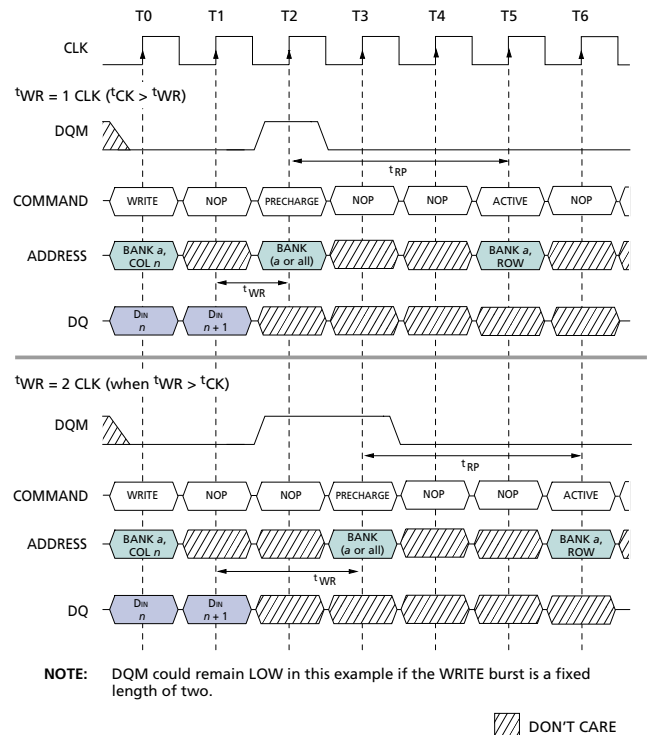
T0 T1 T2 T3 T4 T5 T6

CLK

$^tWR$ = 1 CLK ($^tCK$ > $^tWR$)

DQM

$t_{RP}$

COMMAND WRITE NOP PRECHARGE NOP NOP ACTIVE NOP

ADDRESS BANK *a*, COL *n* BANK (a or all) BANK *a*, ROW

$t_{WR}$

DQ DIN *n* DIN *n* + 1

$^tWR$ = 2 CLK (when $^tWR$ > $^tCK$)

DQM

$t_{RP}$

COMMAND WRITE NOP NOP PRECHARGE NOP NOP ACTIVE

ADDRESS BANK *a*, COL *n* BANK (a or all) BANK *a*, ROW

$t_{WR}$

DQ DIN *n* DIN *n* + 1

NOTE: DQM could remain LOW in this example if the WRITE burst is a fixed length of two.

DON'T CARE